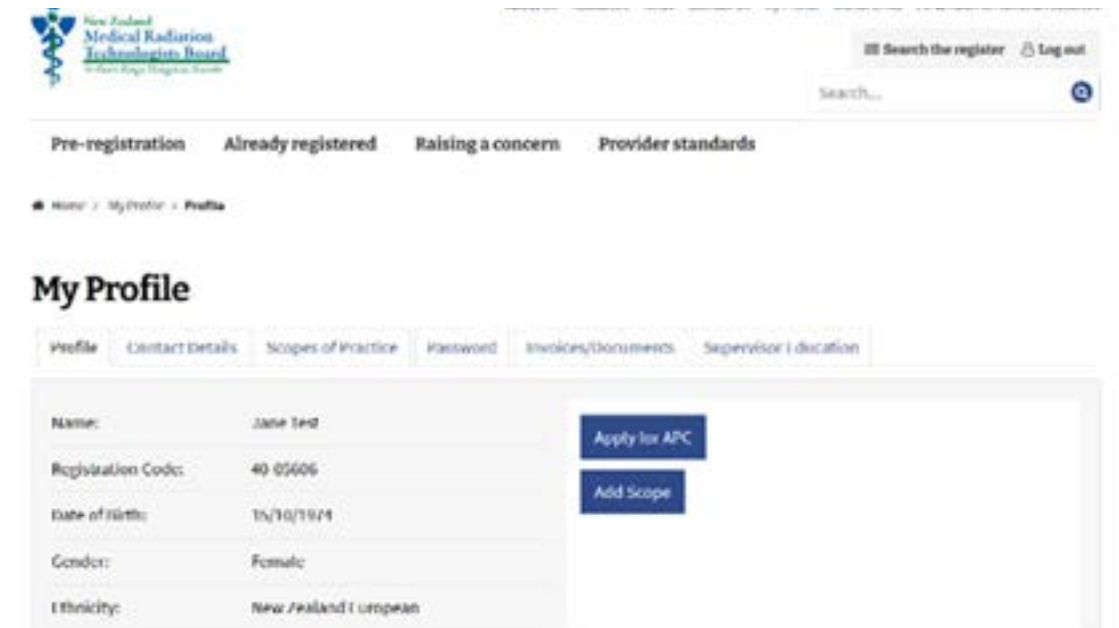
New Zealand
Medical Radiation
Technologists Board
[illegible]

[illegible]

Search the register Log out

Search...

Pre-registration Already registered Raising a concern Provider standards

Home > My Profile > Profile

My Profile

Profile Contact Details Scopes of Practice Password Invoices/Documents Supervisor Location

| | |
|---|---|
| Name: | Jane Test |
| Registration Code: | 40-05606 |
| Date of Birth: | 15/10/1974 |
| Gender: | Female |
| Ethnicity: | New Zealand European |

Apply for APC

Add Scope